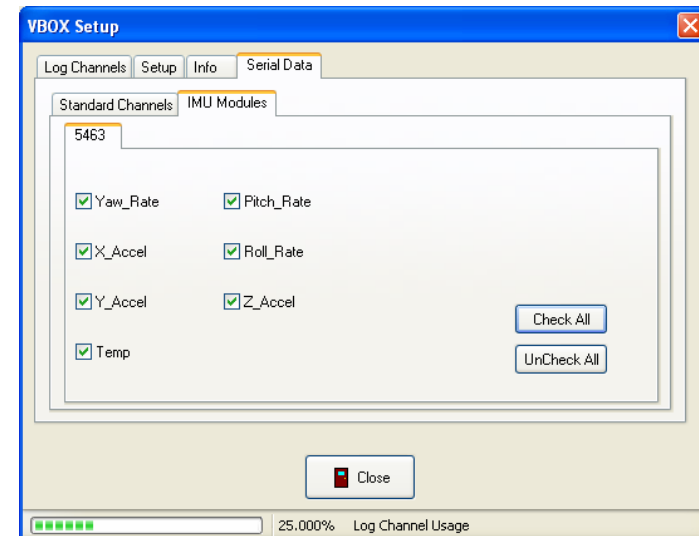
VBOX Setup

Log Channels | Setup | Info | Serial Data

Standard Channels | IMU Modules

5463

Yaw_Rate
Pitch_Rate
X_Accel
Roll_Rate
Y_Accel
Z_Accel
Temp

Check All
UnCheck All

Close

25.000% Log Channel Usage